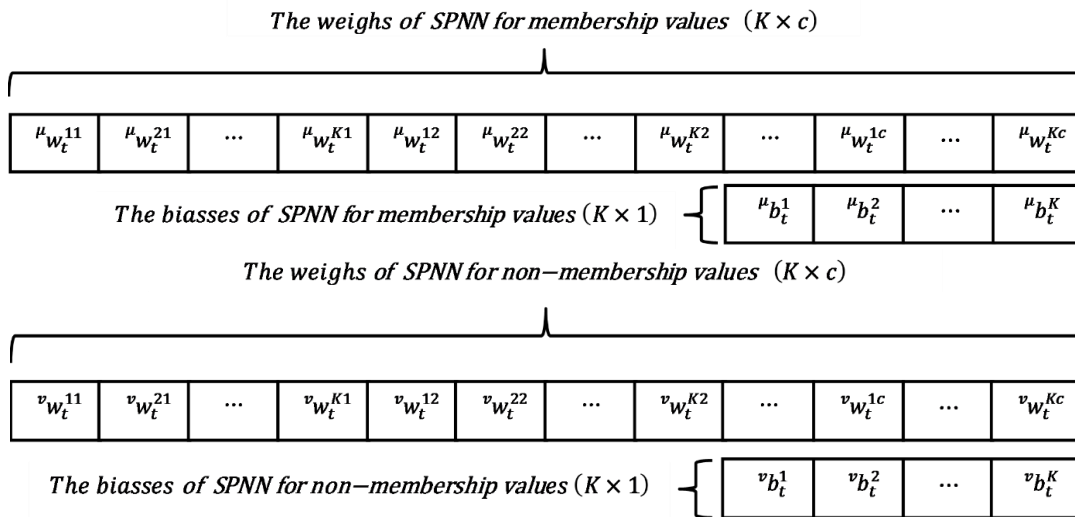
The weighs of SPNN for membership values $(K \times c)$

| ${}^{\mu}w_t^{11}$ | ${}^{\mu}w_t^{21}$ | ... | ${}^{\mu}w_t^{K1}$ | ${}^{\mu}w_t^{12}$ | ${}^{\mu}w_t^{22}$ | ... | ${}^{\mu}w_t^{K2}$ | ... | ${}^{\mu}w_t^{1c}$ | ... | ${}^{\mu}w_t^{Kc}$ |
|---|---|---|---|---|---|---|---|---|---|---|---|

The biasses of SPNN for membership values $(K \times 1)$

| ${}^{\mu}b_t^{1}$ | ${}^{\mu}b_t^{2}$ | ... | ${}^{\mu}b_t^{K}$ |
|---|---|---|---|

The weighs of SPNN for non−membership values $(K \times c)$

| ${}^{v}w_t^{11}$ | ${}^{v}w_t^{21}$ | ... | ${}^{v}w_t^{K1}$ | ${}^{v}w_t^{12}$ | ${}^{v}w_t^{22}$ | ... | ${}^{v}w_t^{K2}$ | ... | ${}^{v}w_t^{1c}$ | ... | ${}^{v}w_t^{Kc}$ |
|---|---|---|---|---|---|---|---|---|---|---|---|

The biasses of SPNN for non−membership values $(K \times 1)$

| ${}^{v}b_t^{1}$ | ${}^{v}b_t^{2}$ | ... | ${}^{v}b_t^{K}$ |
|---|---|---|---|